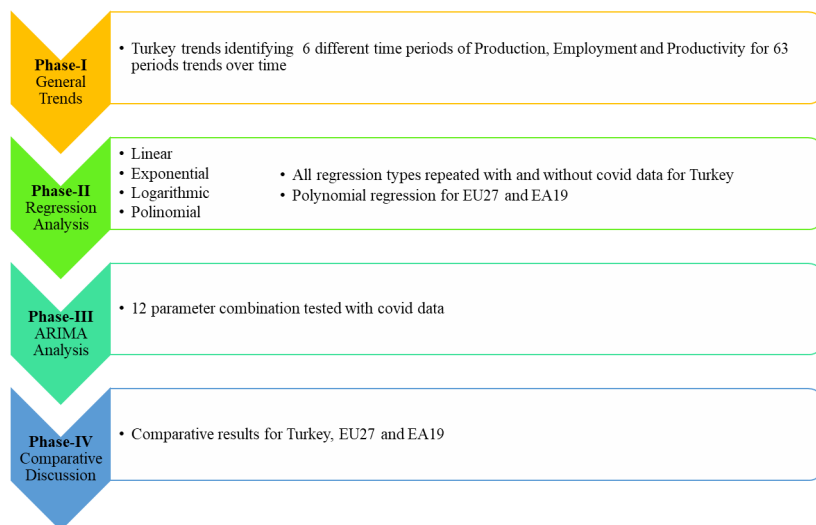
Phase-I
General Trends

• Turkey trends identifying 6 different time periods of Production, Employment and Productivity for 63 periods trends over time

Phase-II
Regression Analysis

• Linear
• Exponential
• Logarithmic
• Polinomial

• All regression types repeated with and without covid data for Turkey
• Polynomial regression for EU27 and EA19

Phase-III
ARIMA Analysis

• 12 parameter combination tested with covid data

Phase-IV
Comparative Discussion

• Comparative results for Turkey, EU27 and EA19